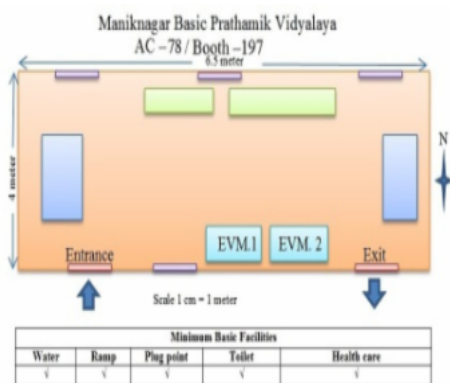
Maniknagar Basic Prathamik Vidyalaya
AC –78 / Booth –197

6.5 meter

4 meter

N

EVM.1

EVM. 2

Entrance

Exit

Scale 1 cm = 1 meter

| Minimum Basic Facilities | | | | |
|---|---|---|---|---|
| Water | Ramp | Plug point | Toilet | Health care |
| √ | √ | √ | √ | √ |